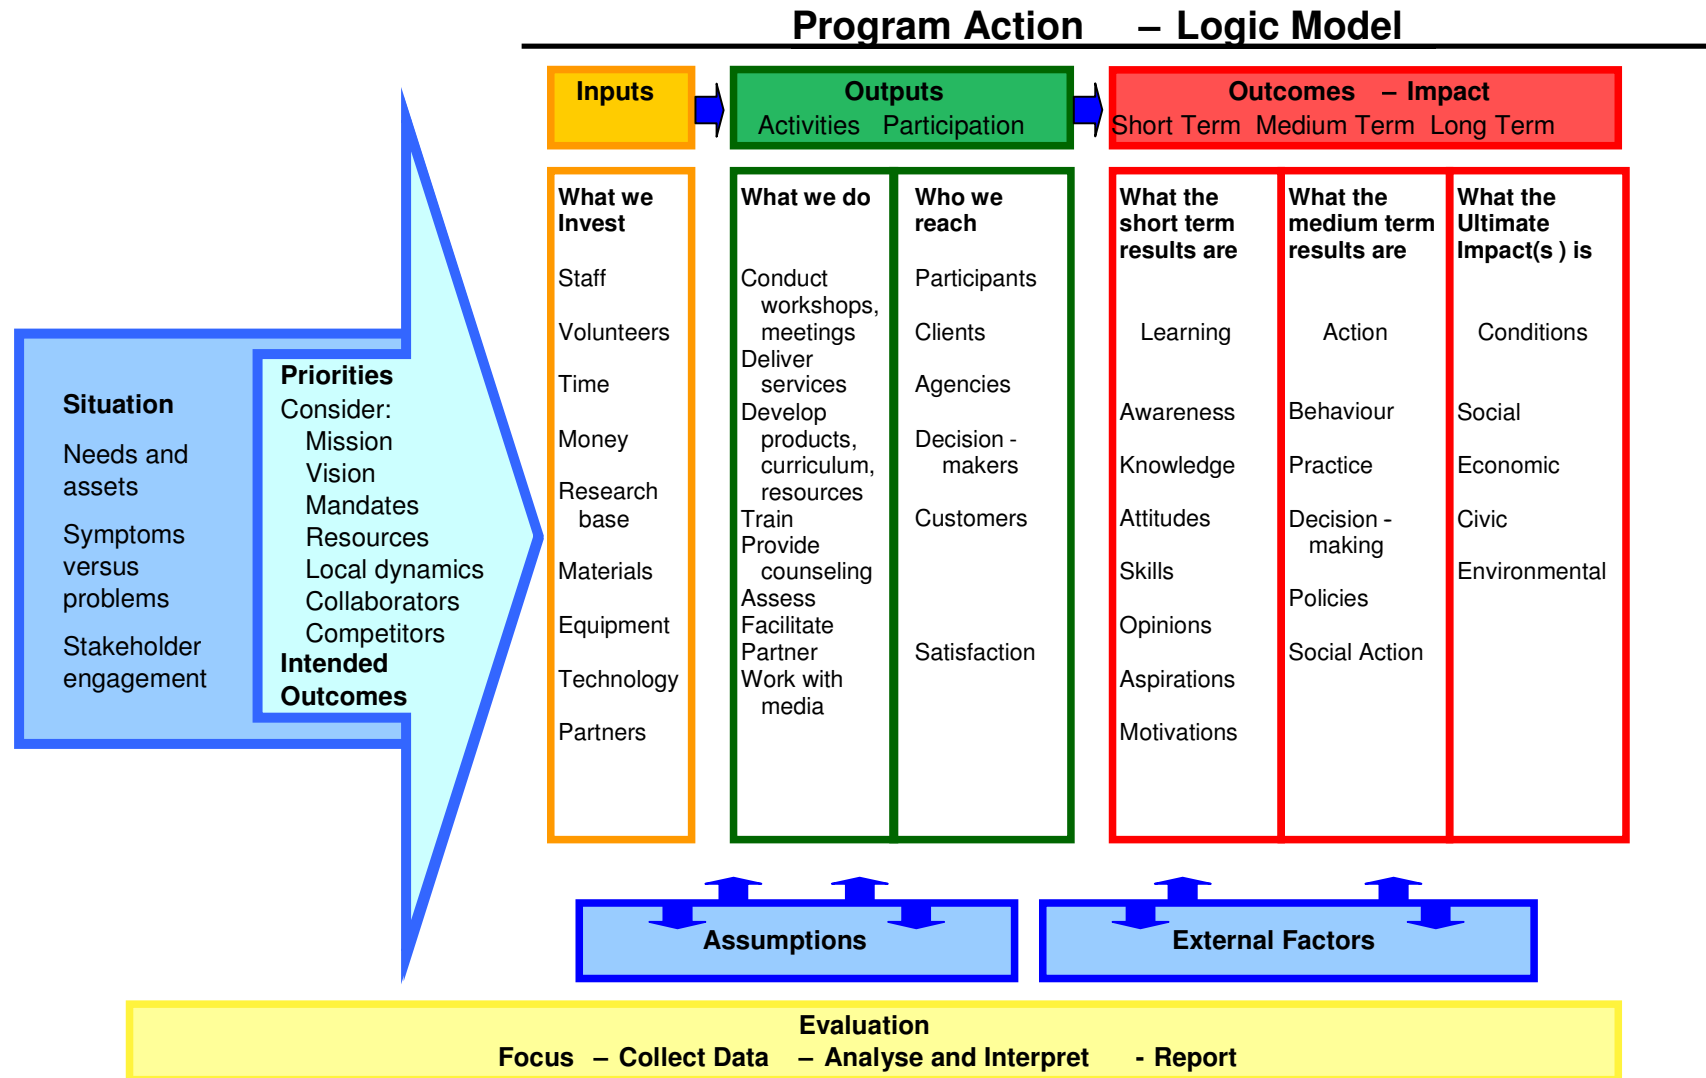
Program Action – Logic Model

Situation

Needs and assets

Symptoms versus problems

Stakeholder engagement

Priorities
Consider:
Mission
Vision
Mandates
Resources
Local dynamics
Collaborators
Competitors
Intended Outcomes

Inputs

Outputs
Activities Participation

Outcomes – Impact
Short Term Medium Term Long Term

What we Invest

Staff

Volunteers

Time

Money

Research base

Materials

Equipment

Technology

Partners

What we do

Conduct workshops, meetings
Deliver services
Develop products, curriculum, resources
Train
Provide counseling
Assess
Facilitate
Partner
Work with media

Who we reach

Participants

Clients

Agencies

Decision - makers

Customers

Satisfaction

What the short term results are

Learning

Awareness

Knowledge

Attitudes

Skills

Opinions

Aspirations

Motivations

What the medium term results are

Action

Behaviour

Practice

Decision - making

Policies

Social Action

What the Ultimate Impact(s ) is

Conditions

Social

Economic

Civic

Environmental

Assumptions

External Factors

Evaluation
Focus – Collect Data – Analyse and Interpret - Report